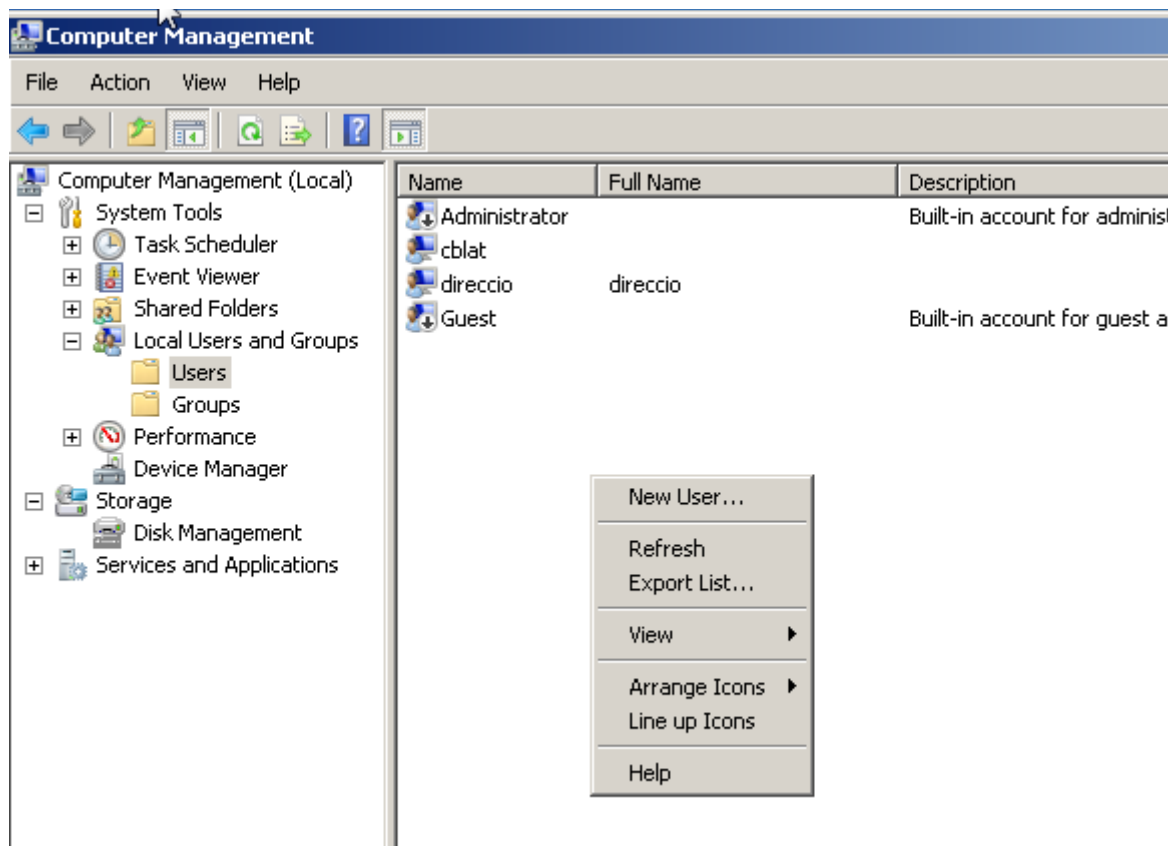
Computer Management

File Action View Help

Computer Management (Local)
System Tools
Task Scheduler
Event Viewer
Shared Folders
Local Users and Groups
Users
Groups
Performance
Device Manager
Storage
Disk Management
Services and Applications

| Name | Full Name | Description |
|---|---|---|
| Administrator | | Built-in account for adminis |
| cblat | | |
| direccio | direccio | |
| Guest | | Built-in account for guest a |

New User...
Refresh
Export List...
View
Arrange Icons
Line up Icons
Help